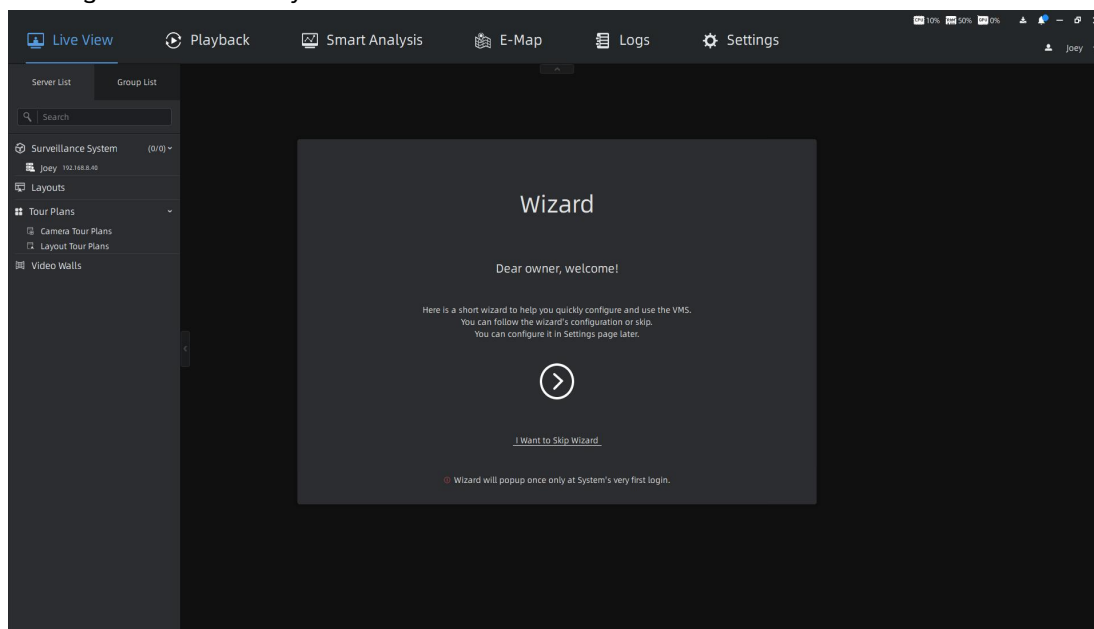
Live View Playback Smart Analysis E-Map Logs Settings

CPU 10% RAM 50% GPU 0%

Joey

Server List Group List

Search

Surveillance System (0/0)

Joey 192.168.8.40

Layouts

Tour Plans

Camera Tour Plans

Layout Tour Plans

Video Walls

Wizard

Dear owner, welcome!

Here is a short wizard to help you quickly configure and use the VMS.
You can follow the wizard's configuration or skip.
You can configure it in Settings page later.

I Want to Skip Wizard

Wizard will popup once only at System's very first login.